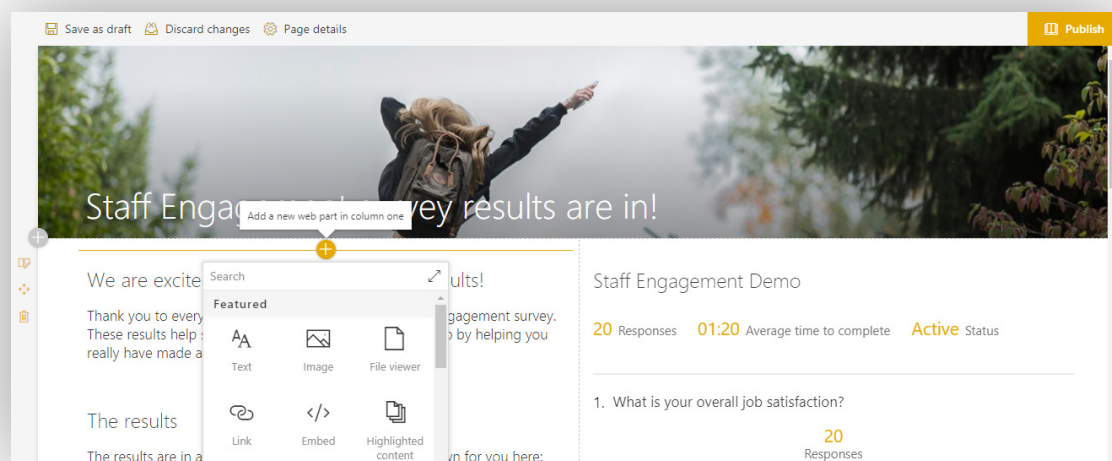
Save as draft   Discard changes   Page details   Publish

Staff Engag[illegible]vey results are in!

Add a new web part in column one

We are excite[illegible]ults!

Thank you to every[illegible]gagement survey. These results help s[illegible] by helping you really have made a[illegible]

The results

The results are in a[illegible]wn for you here:

Search

Featured

Text   Image   File viewer

Link   Embed   Highlighted content

Staff Engagement Demo

20 Responses   01:20 Average time to complete   Active Status

1. What is your overall job satisfaction?

20
Responses